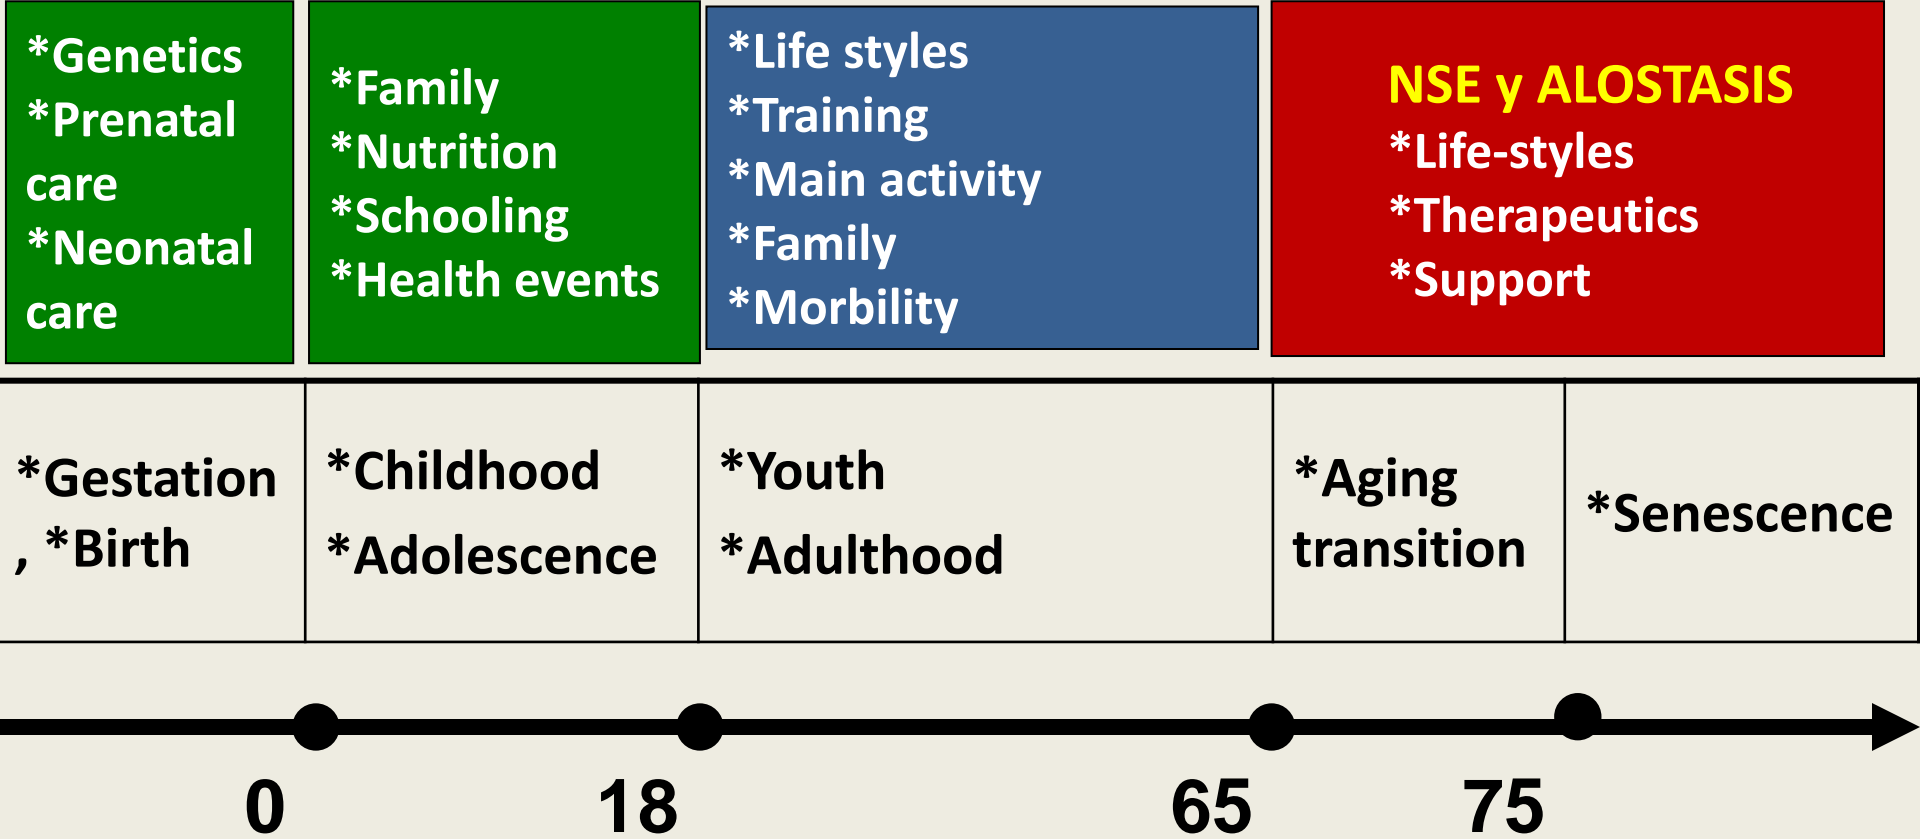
*Genetics
*Prenatal care
*Neonatal care

*Family
*Nutrition
*Schooling
*Health events

*Life styles
*Training
*Main activity
*Family
*Morbility

NSE y ALOSTASIS
*Life-styles
*Therapeutics
*Support

| *Gestation, *Birth | *Childhood *Adolescence | *Youth *Adulthood | *Aging transition | *Senescence |
|---|---|---|---|---|

0 18 65 75